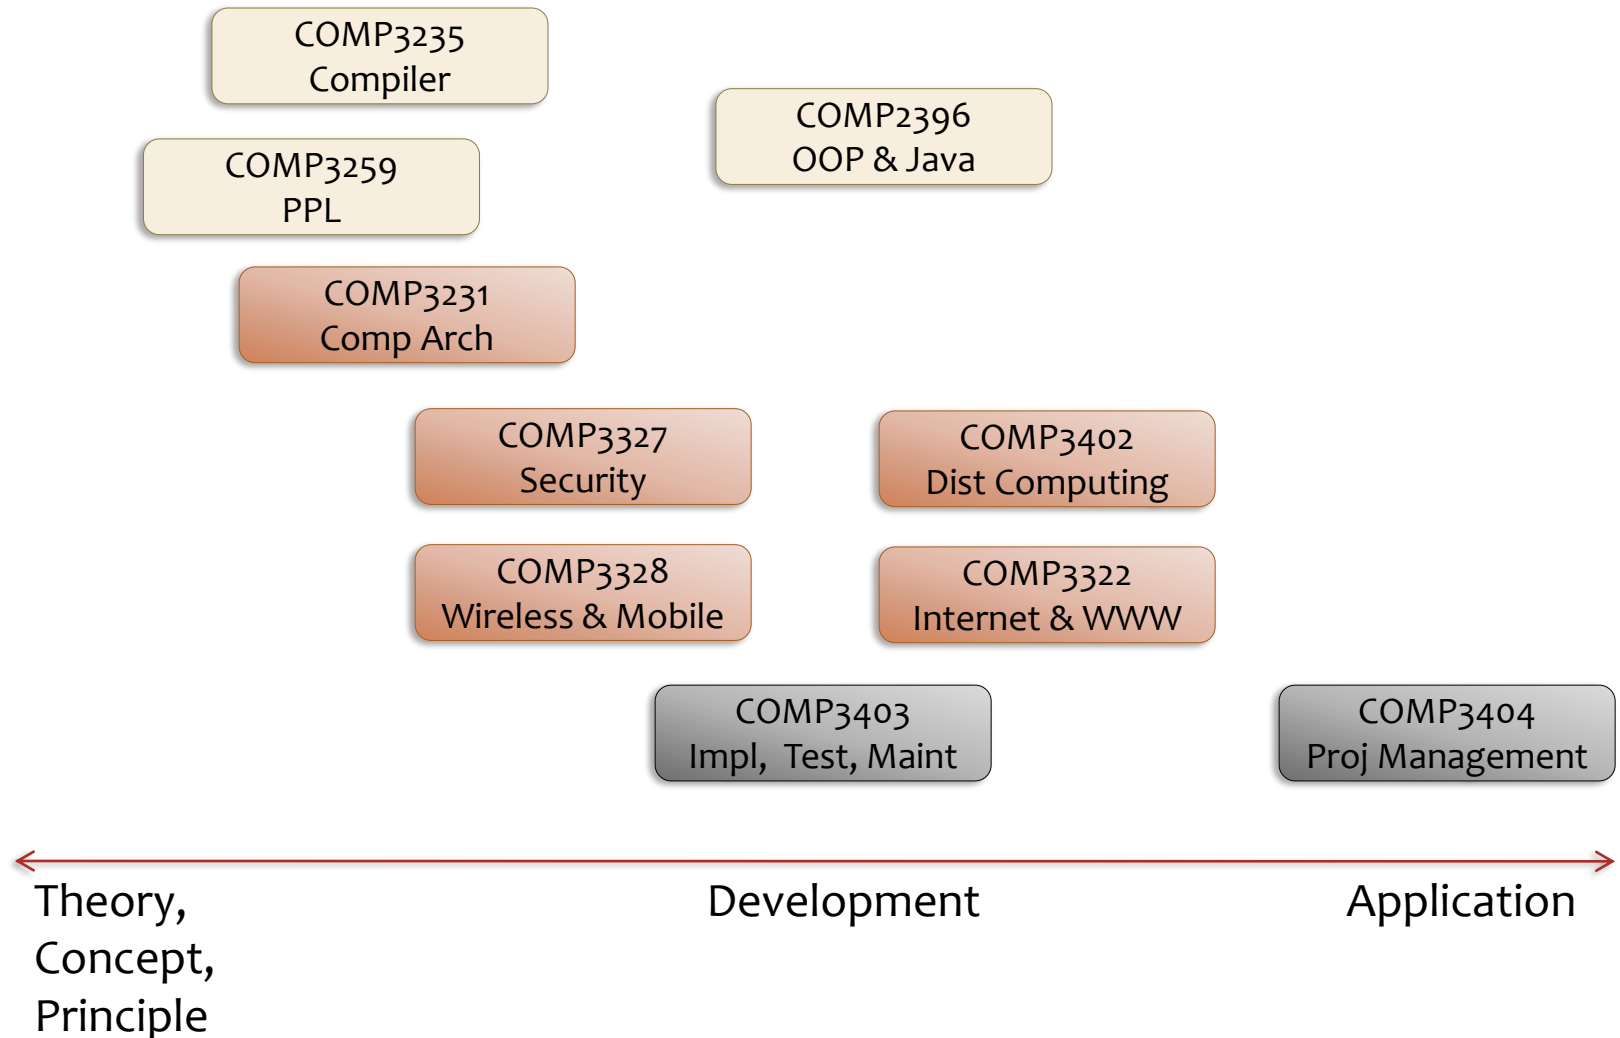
COMP3235
Compiler

COMP2396
OOP & Java

COMP3259
PPL

COMP3231
Comp Arch

COMP3327
Security

COMP3402
Dist Computing

COMP3328
Wireless & Mobile

COMP3322
Internet & WWW

COMP3403
Impl, Test, Maint

COMP3404
Proj Management

Theory, Concept, Principle

Development

Application